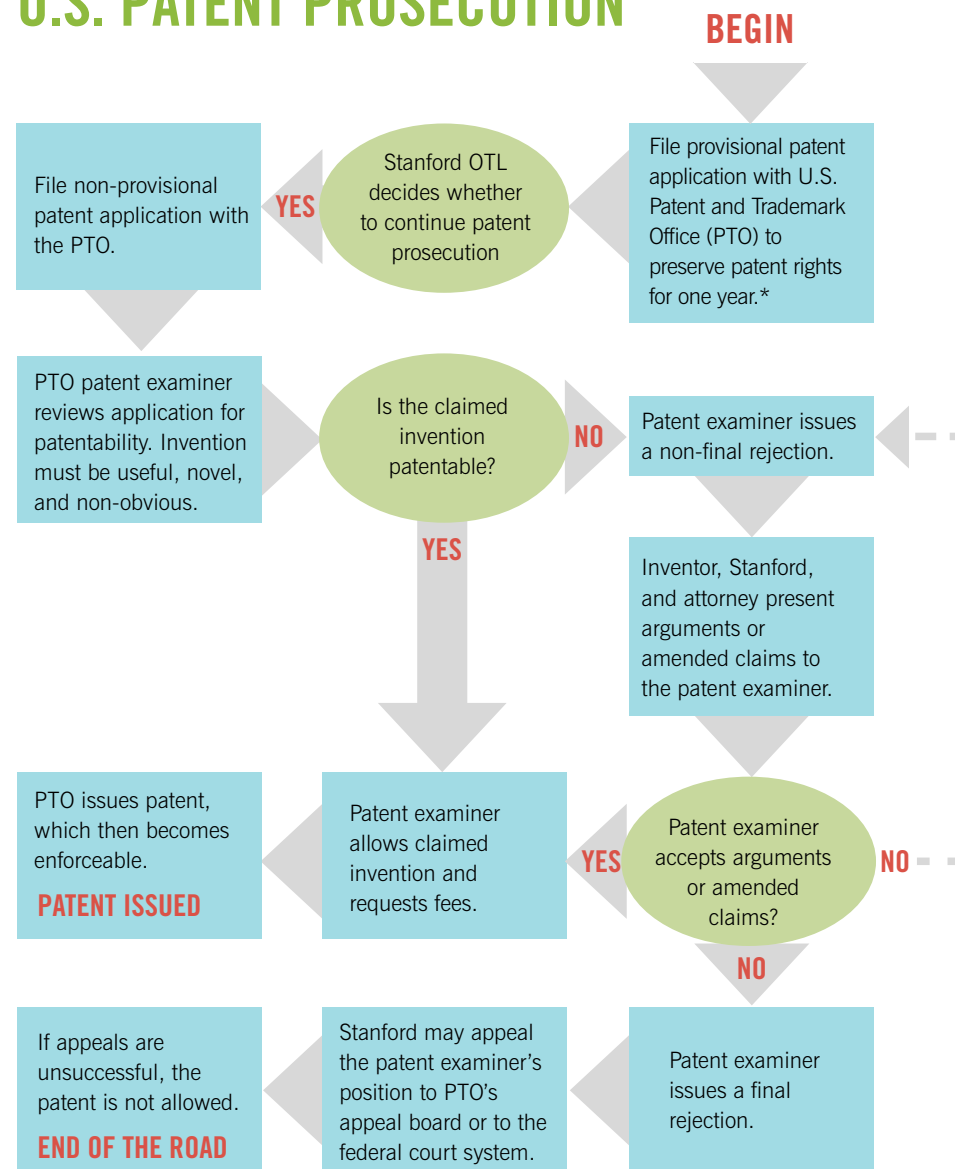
U.S. PATENT PROSECUTION

BEGIN

File provisional patent application with U.S. Patent and Trademark Office (PTO) to preserve patent rights for one year.*

Stanford OTL decides whether to continue patent prosecution

YES

File non-provisional patent application with the PTO.

PTO patent examiner reviews application for patentability. Invention must be useful, novel, and non-obvious.

Is the claimed invention patentable?

NO

Patent examiner issues a non-final rejection.

Inventor, Stanford, and attorney present arguments or amended claims to the patent examiner.

YES

Patent examiner accepts arguments or amended claims?

NO

YES

Patent examiner allows claimed invention and requests fees.

PTO issues patent, which then becomes enforceable.

PATENT ISSUED

NO

Patent examiner issues a final rejection.

Stanford may appeal the patent examiner's position to PTO's appeal board or to the federal court system.

If appeals are unsuccessful, the patent is not allowed.

END OF THE ROAD